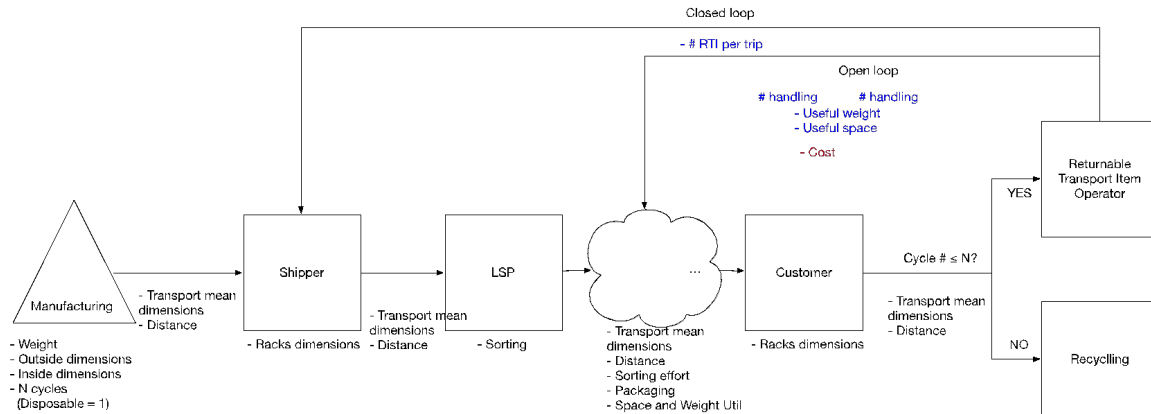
Closed loop

- # RTI per trip

Open loop

# handling

# handling

- Useful weight
- Useful space

- Cost

Returnable Transport Item Operator

YES

Manufacturing

- Weight
- Outside dimensions
- Inside dimensions
- N cycles
(Disposable = 1)

- Transport mean dimensions
- Distance

Shipper

- Racks dimensions

- Transport mean dimensions
- Distance

LSP

- Sorting

...

- Transport mean dimensions
- Distance
- Sorting effort
- Packaging
- Space and Weight Util

Customer

- Racks dimensions

Cycle # ≤ N?

- Transport mean dimensions
- Distance

NO

Recycling